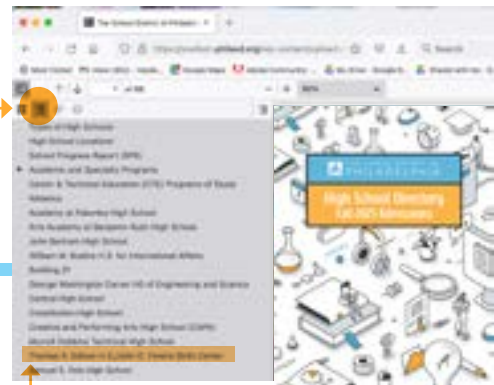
The School District of Philadelphia

High School Directory
Fall 2025 Admissions

Types of High Schools
High School Locations
School Progress Report (SPR)
Academic and Specialty Programs
Career & Technical Education (CTE) Programs of Study
Athletics
Academy at Palumbo High School
Arts Academy at Benjamin Rush High School
John Bartram High School
William W. Bodine H.S. for International Affairs
Building 21
George Washington Carver HS of Engineering and Science
Central High School
Constitution High School
Creative and Performing Arts High School (CAPA)
Murrell Dobbins Technical High School
Thomas A. Edison H.S./John C. Fareira Skills Center
Samuel S. Fels High School